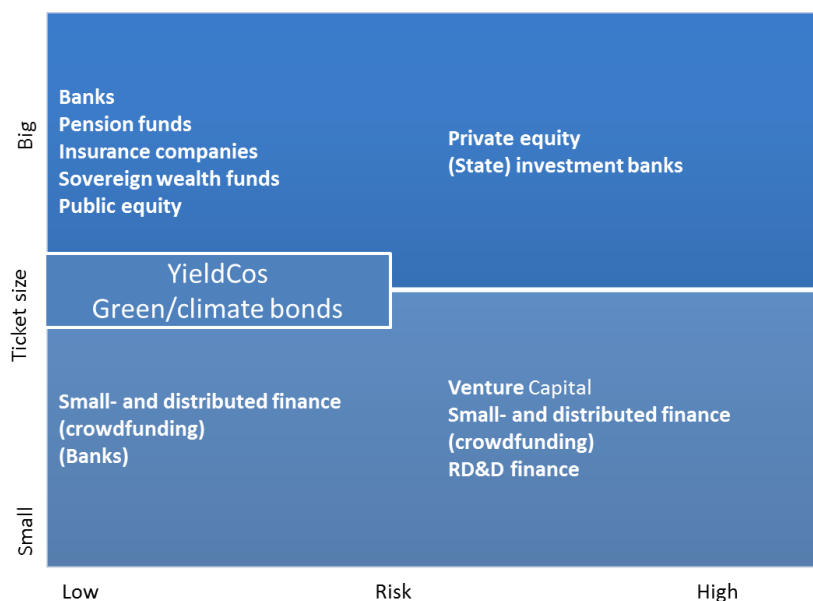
Big

Ticket size

Small

Banks
Pension funds
Insurance companies
Sovereign wealth funds
Public equity

Private equity
(State) investment banks

YieldCos
Green/climate bonds

Small- and distributed finance (crowdfunding)
(Banks)

Venture Capital
Small- and distributed finance (crowdfunding)
RD&D finance

Low

Risk

High